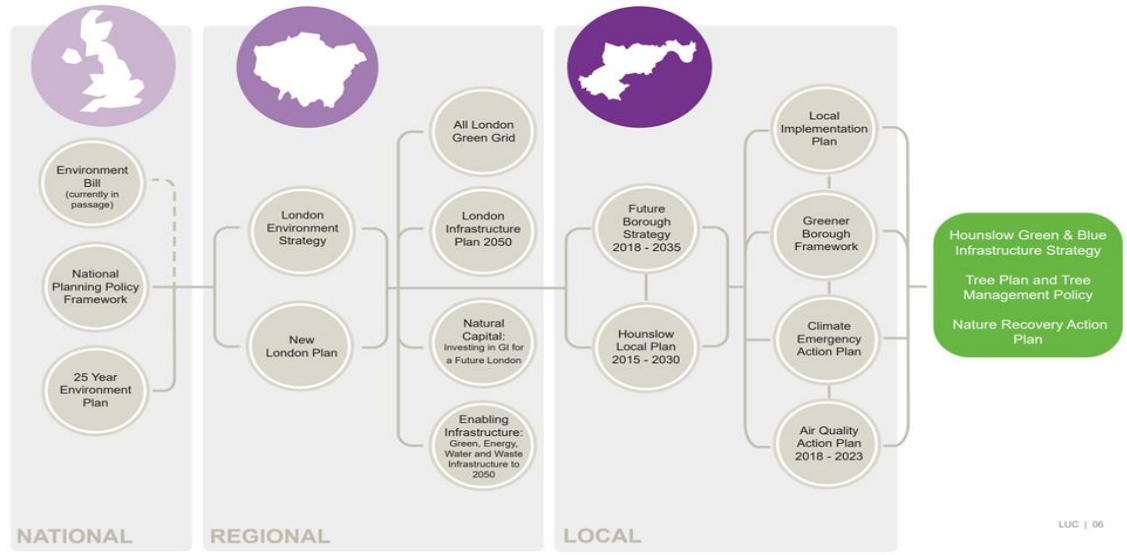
Environment Bill (currently in passage)

National Planning Policy Framework

25 Year Environment Plan

NATIONAL

London Environment Strategy

New London Plan

All London Green Grid

London Infrastructure Plan 2050

Natural Capital: Investing in GI for a Future London

Enabling Infrastructure: Green, Energy, Water and Waste Infrastructure to 2050

REGIONAL

Future Borough Strategy 2018 - 2035

Hounslow Local Plan 2015 - 2030

Local Implementation Plan

Greener Borough Framework

Climate Emergency Action Plan

Air Quality Action Plan 2018 - 2023

LOCAL

Hounslow Green & Blue Infrastructure Strategy

Tree Plan and Tree Management Policy

Nature Recovery Action Plan

LUC | 06